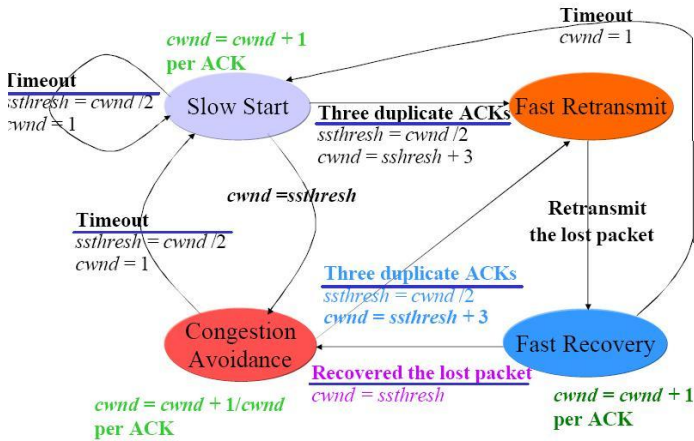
Timeout
cwnd = 1

cwnd = cwnd + 1
per ACK

Timeout
ssthresh = cwnd /2
cwnd = 1

Slow Start

Three duplicate ACKs
ssthresh = cwnd /2
cwnd = sshresh + 3

Fast Retransmit

cwnd =ssthresh

Retransmit
the lost packet

Timeout
ssthresh = cwnd /2
cwnd = 1

Three duplicate ACKs
ssthresh = cwnd /2
cwnd = ssthresh + 3

Congestion Avoidance

Fast Recovery

Recovered the lost packet
cwnd = ssthresh

cwnd = cwnd + 1/cwnd
per ACK

cwnd = cwnd + 1
per ACK